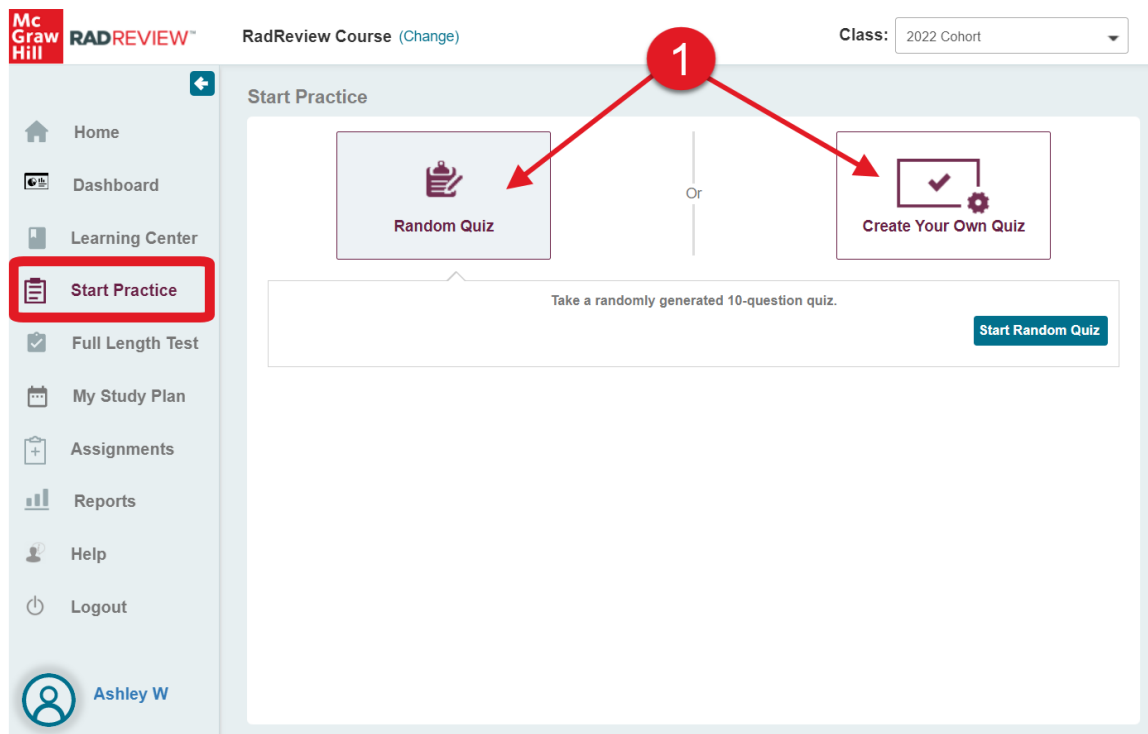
Mc Graw Hill RADREVIEW™

RadReview Course (Change)

Class: 2022 Cohort

Home

Dashboard

Learning Center

Start Practice

Full Length Test

My Study Plan

Assignments

Reports

Help

Logout

Ashley W

Start Practice

1

Random Quiz

Or

Create Your Own Quiz

Take a randomly generated 10-question quiz.

Start Random Quiz